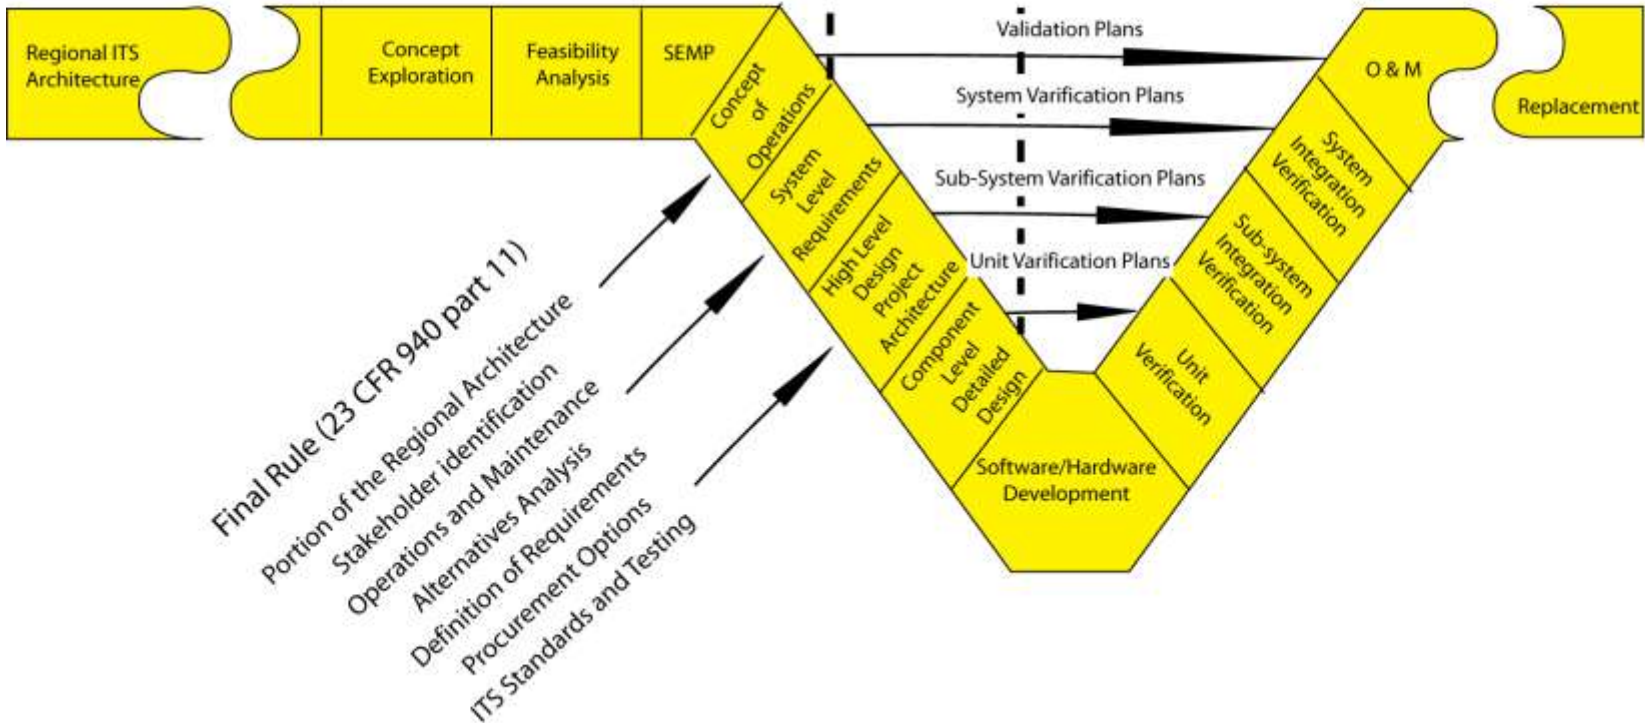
Regional ITS Architecture

Concept Exploration

Feasibility Analysis

SEMP

Concept of Operations

System Level Requirements

High Level Design Project Architecture

Component Level Detailed Design

Software/Hardware Development

Unit Verification

Sub-system Integration Verification

System Integration Verification

O & M

Replacement

Validation Plans

System Varification Plans

Sub-System Varification Plans

Unit Varification Plans

Final Rule (23 CFR 940 part 11)
Portion of the Regional Architecture
Stakeholder identification
Operations and Maintenance
Alternatives Analysis
Definition of Requirements
Procurement Options
ITS Standards and Testing